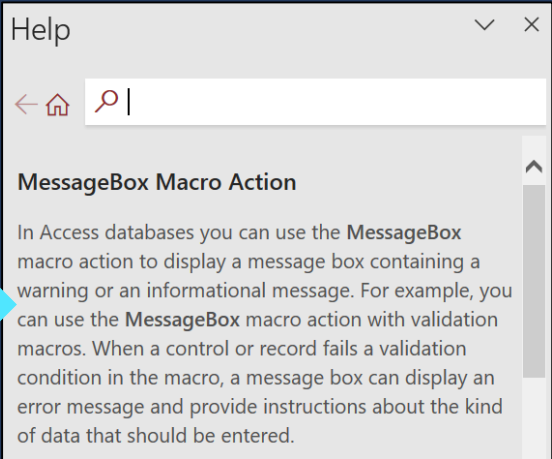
Help

MessageBox Macro Action

In Access databases you can use the MessageBox macro action to display a message box containing a warning or an informational message. For example, you can use the MessageBox macro action with validation macros. When a control or record fails a validation condition in the macro, a message box can display an error message and provide instructions about the kind of data that should be entered.